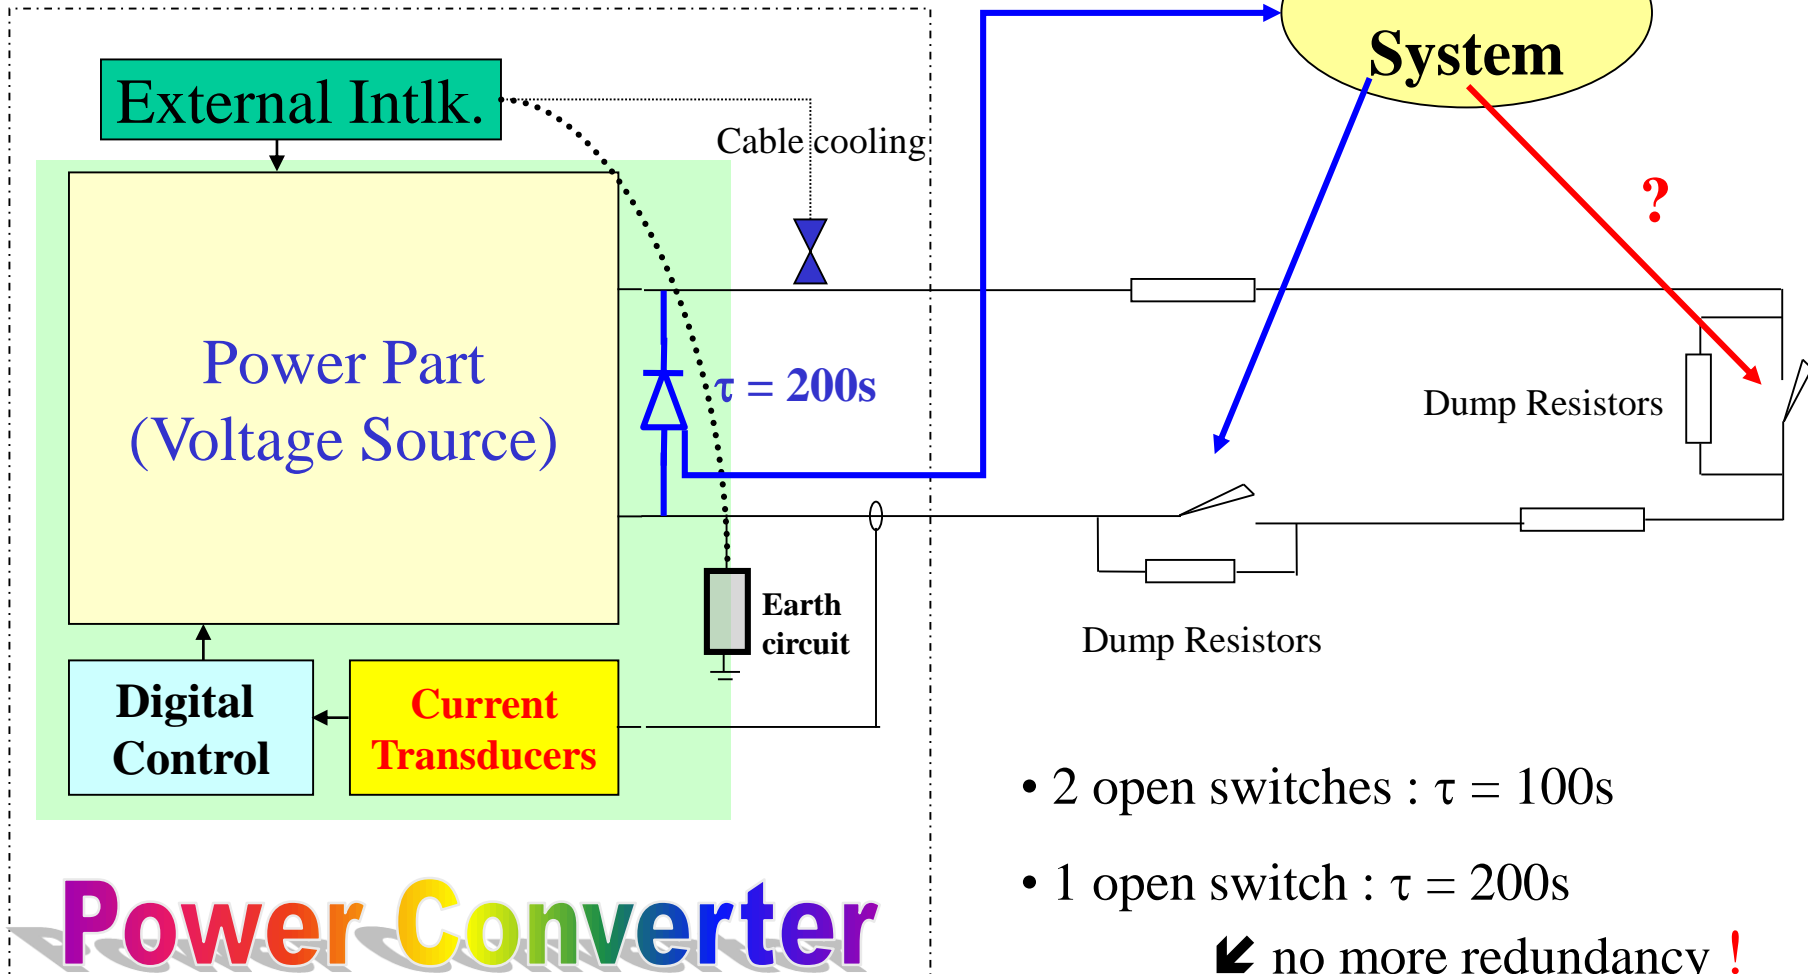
External Intlk.

Cable cooling

System

?

Power Part
(Voltage Source)

τ = 200s

Dump Resistors

Earth circuit

Dump Resistors

Digital Control

Current Transducers

• 2 open switches : τ = 100s

• 1 open switch : τ = 200s

➘ no more redundancy !

Power Converter